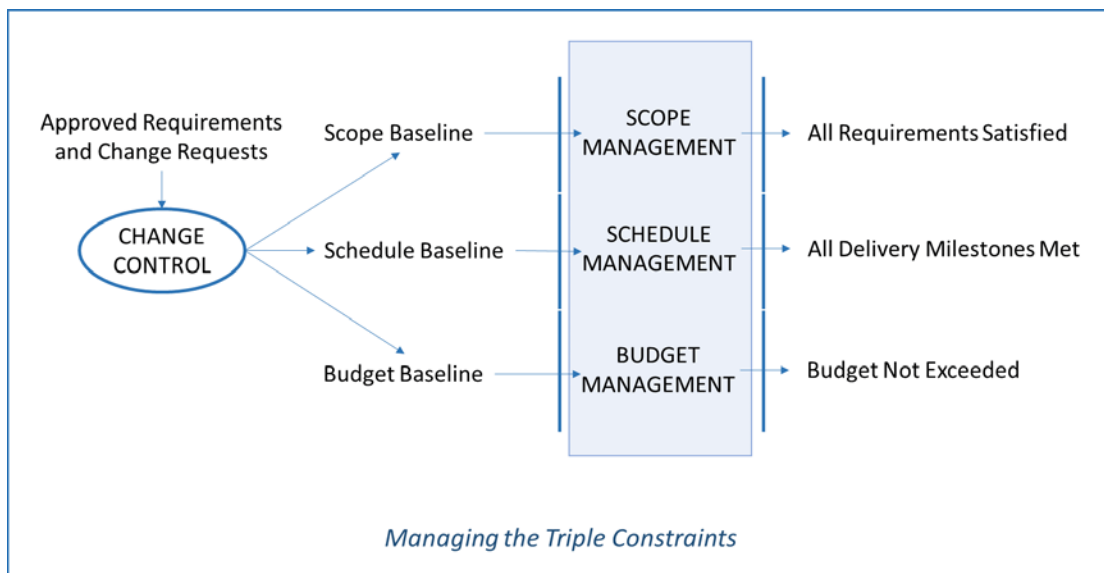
Approved Requirements and Change Requests

CHANGE CONTROL

Scope Baseline

Schedule Baseline

Budget Baseline

SCOPE MANAGEMENT

SCHEDULE MANAGEMENT

BUDGET MANAGEMENT

All Requirements Satisfied

All Delivery Milestones Met

Budget Not Exceeded

Managing the Triple Constraints